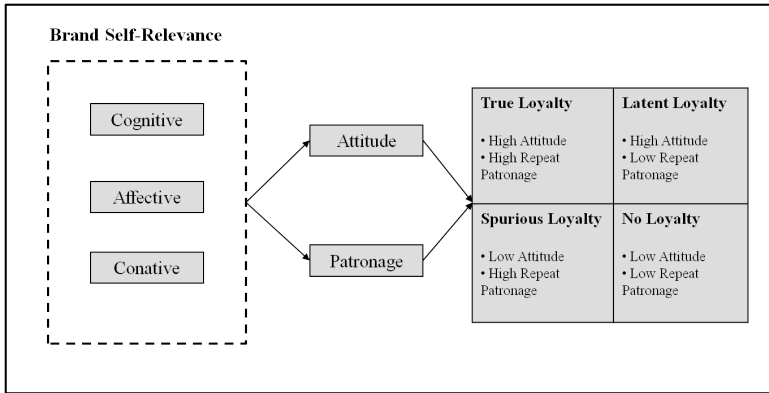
Brand Self-Relevance

Cognitive

Affective

Conative

Attitude

Patronage

| True Loyalty<br>• High Attitude<br>• High Repeat Patronage | Latent Loyalty<br>• High Attitude<br>• Low Repeat Patronage |
|---|---|
| Spurious Loyalty<br>• Low Attitude<br>• High Repeat Patronage | No Loyalty<br>• Low Attitude<br>• Low Repeat Patronage |